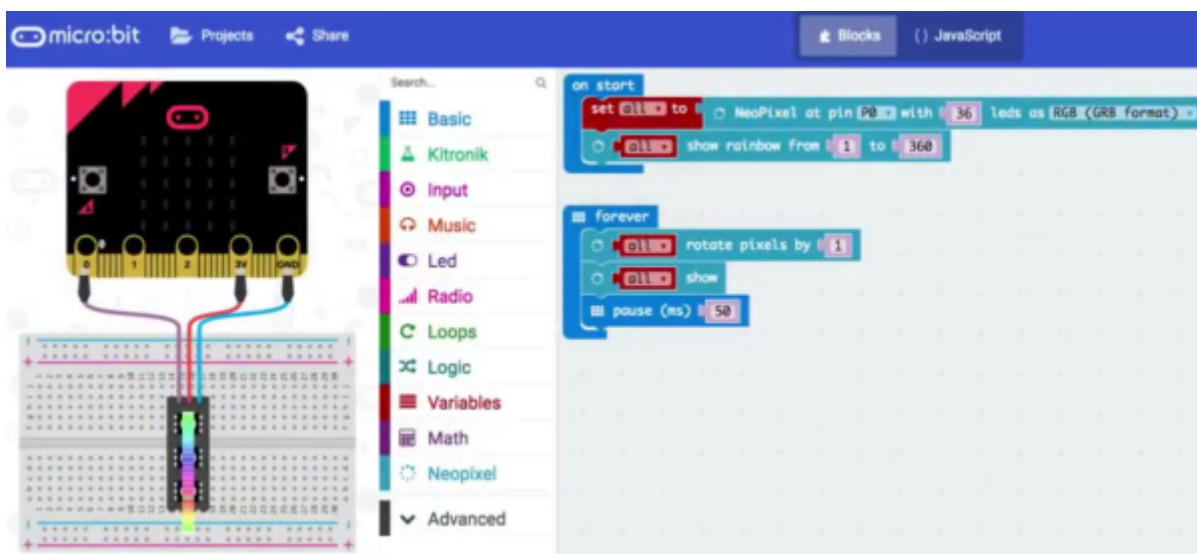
micro:bit Projects Share

Blocks {} JavaScript

0 1 2 3V GND

Search...

Basic
Kitronik
Input
Music
Led
Radio
Loops
Logic
Variables
Math
Neopixel
Advanced

on start
set all to NeoPixel at pin P0 with 36 leds as RGB (GRB format)
all show rainbow from 1 to 360

forever
all rotate pixels by 1
all show
pause (ms) 50